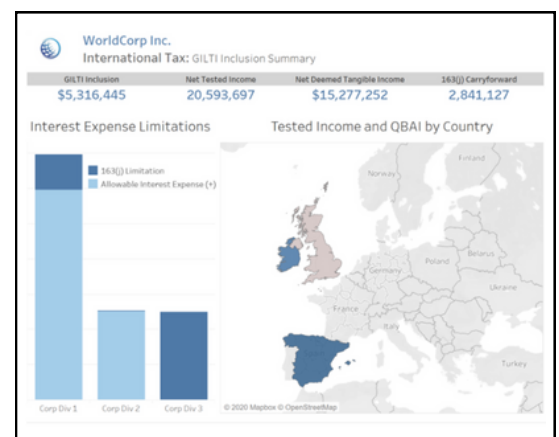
WorldCorp Inc.
International Tax: GILTI Inclusion Summary

| GILTI Inclusion | Net Tested Income | Net Deemed Tangible Income | 163(j) Carryforward |
|---|---|---|---|
| $5,316,445 | 20,593,697 | $15,277,252 | 2,841,127 |

Interest Expense Limitations

163(j) Limitation
Allowable Interest Expense (+)

Corp Div 1
Corp Div 2
Corp Div 3

Tested Income and QBAI by Country

Finland
Norway
Belarus
Poland
Germany
Ukraine
France
Italy
Turkey

© 2020 Mapbox © OpenStreetMap